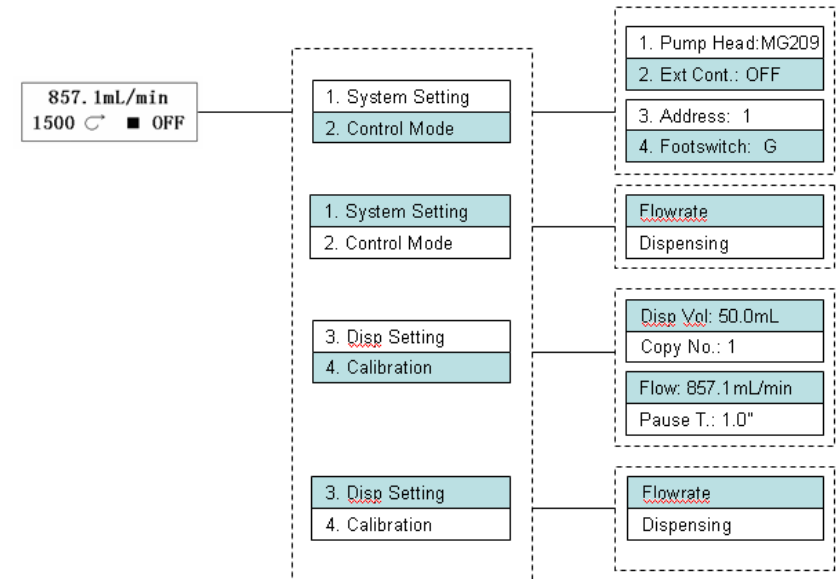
857.1mL/min
1500 ↻ ■ OFF

1. System Setting
2. Control Mode

1. Pump Head:MG209
2. Ext Cont.: OFF
3. Address: 1
4. Footswitch: G

1. System Setting
2. Control Mode

Flowrate
Dispensing

3. Disp Setting
4. Calibration

Disp Vol: 50.0mL
Copy No.: 1
Flow: 857.1mL/min
Pause T.: 1.0"

3. Disp Setting
4. Calibration

Flowrate
Dispensing